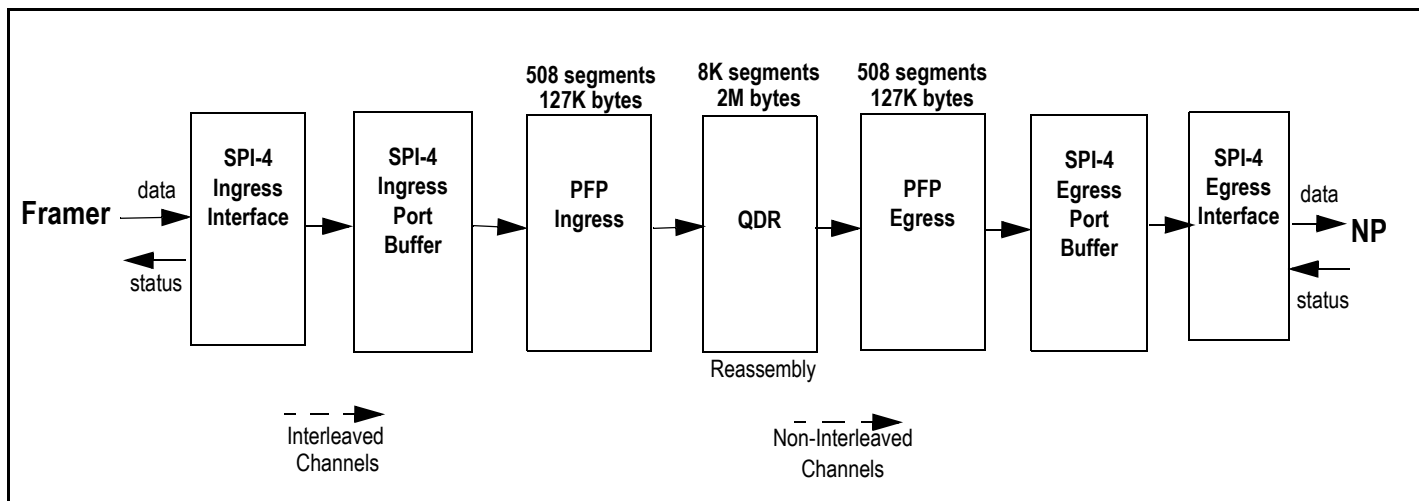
508 segments 127K bytes

8K segments 2M bytes

508 segments 127K bytes

data

Framer

status

SPI-4 Ingress Interface

SPI-4 Ingress Port Buffer

PFP Ingress

QDR

Reassembly

PFP Egress

SPI-4 Egress Port Buffer

SPI-4 Egress Interface

data

NP

status

Interleaved Channels

Non-Interleaved Channels